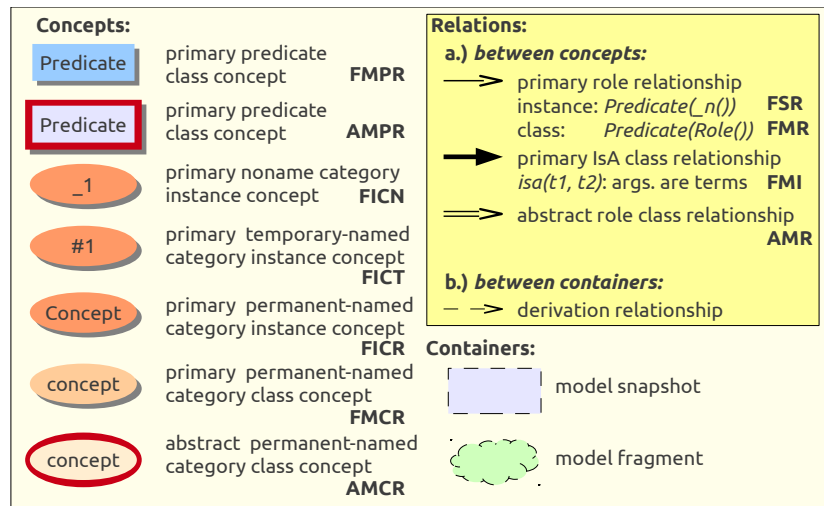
Concepts:

Predicate
primary predicate class concept FMPR

Predicate
primary predicate class concept AMPR

_1
primary noname category instance concept FICN

#1
primary temporary-named category instance concept FICT

Concept
primary permanent-named category instance concept FICR

concept
primary permanent-named category class concept FMCR

concept
abstract permanent-named category class concept AMCR

Relations:

a.) *between concepts:*

primary role relationship
instance: *Predicate(_n())* FSR
class: *Predicate(Role())* FMR

primary IsA class relationship
*isa(t1, t2)*: args. are terms FMI

abstract role class relationship AMR

b.) *between containers:*

derivation relationship

Containers:

model snapshot

model fragment